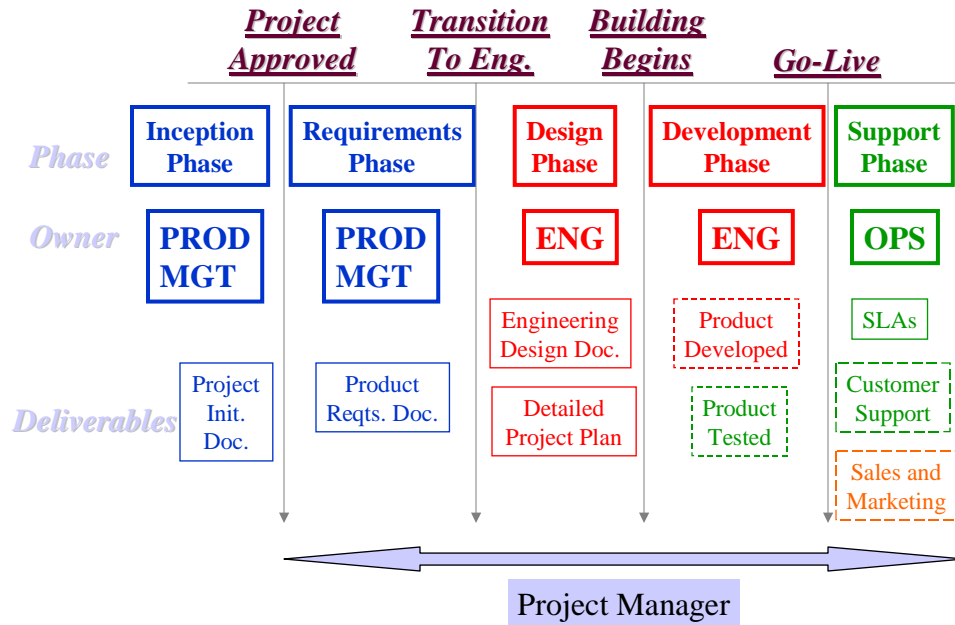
Project Approved

Transition To Eng.

Building Begins

Go-Live

Phase

Inception Phase

Requirements Phase

Design Phase

Development Phase

Support Phase

Owner

PROD MGT

PROD MGT

ENG

ENG

OPS

Engineering Design Doc.

Product Developed

SLAs

Deliverables

Project Init. Doc.

Product Reqts. Doc.

Detailed Project Plan

Product Tested

Customer Support

Sales and Marketing

Project Manager